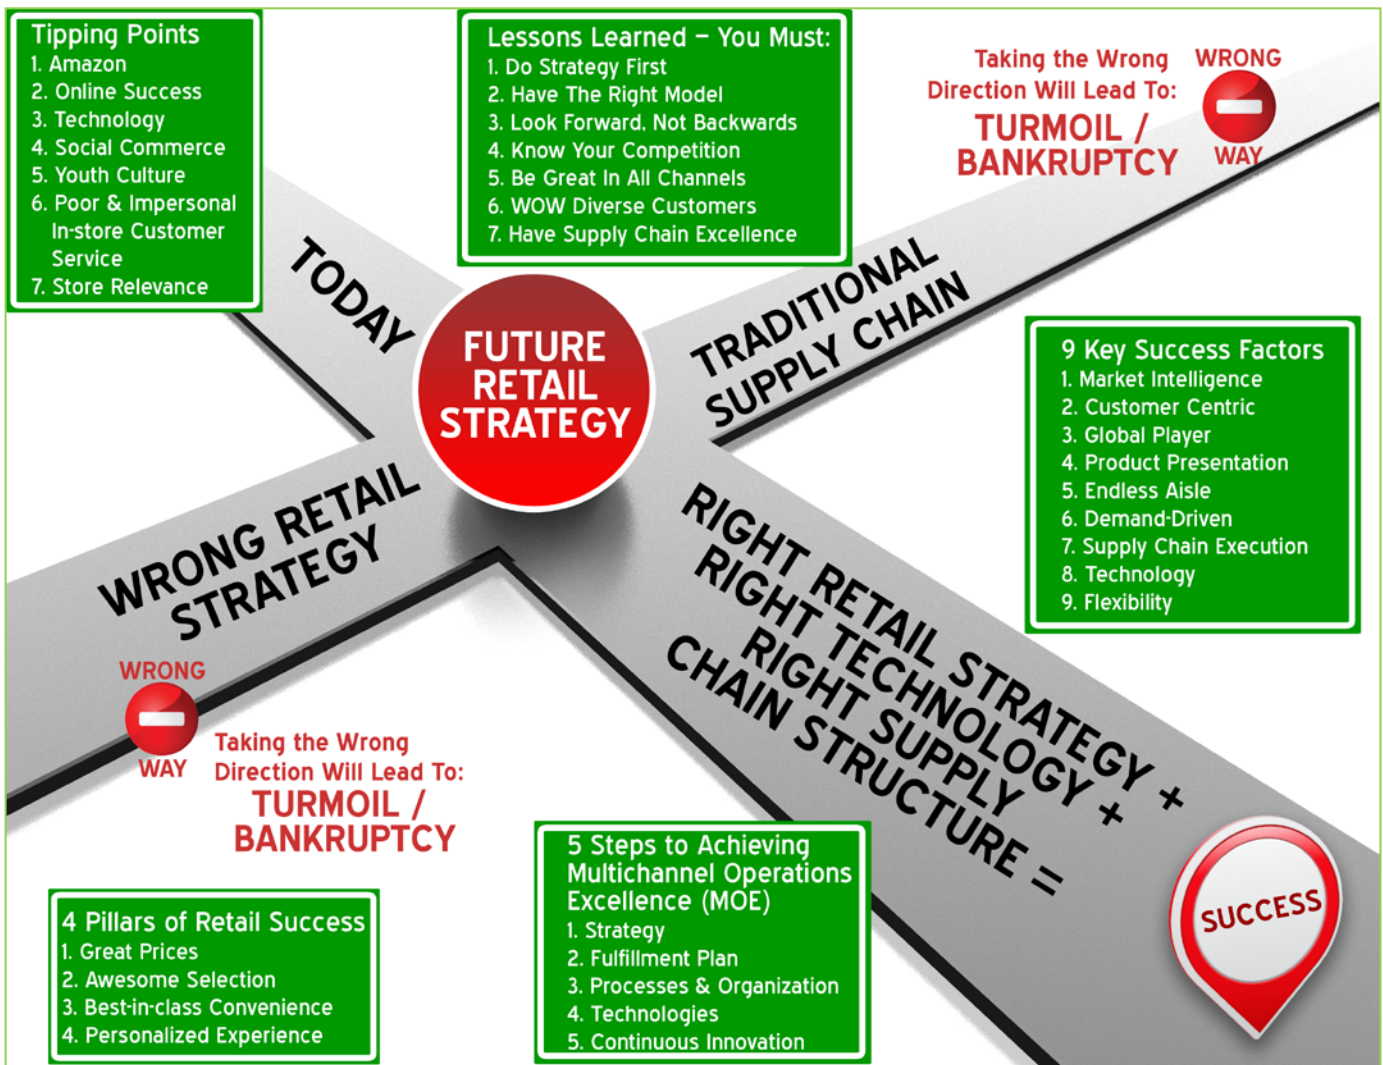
Tipping Points
1. Amazon
2. Online Success
3. Technology
4. Social Commerce
5. Youth Culture
6. Poor & Impersonal In-store Customer Service
7. Store Relevance

Lessons Learned – You Must:
1. Do Strategy First
2. Have The Right Model
3. Look Forward, Not Backwards
4. Know Your Competition
5. Be Great In All Channels
6. WOW Diverse Customers
7. Have Supply Chain Excellence

Taking the Wrong Direction Will Lead To:
TURMOIL / BANKRUPTCY

WRONG WAY

TODAY

FUTURE RETAIL STRATEGY

TRADITIONAL SUPPLY CHAIN

9 Key Success Factors
1. Market Intelligence
2. Customer Centric
3. Global Player
4. Product Presentation
5. Endless Aisle
6. Demand-Driven
7. Supply Chain Execution
8. Technology
9. Flexibility

WRONG RETAIL STRATEGY

RIGHT RETAIL STRATEGY + RIGHT TECHNOLOGY + RIGHT SUPPLY CHAIN STRUCTURE =

WRONG WAY

Taking the Wrong Direction Will Lead To:
TURMOIL / BANKRUPTCY

SUCCESS

4 Pillars of Retail Success
1. Great Prices
2. Awesome Selection
3. Best-in-class Convenience
4. Personalized Experience

5 Steps to Achieving Multichannel Operations Excellence (MOE)
1. Strategy
2. Fulfillment Plan
3. Processes & Organization
4. Technologies
5. Continuous Innovation